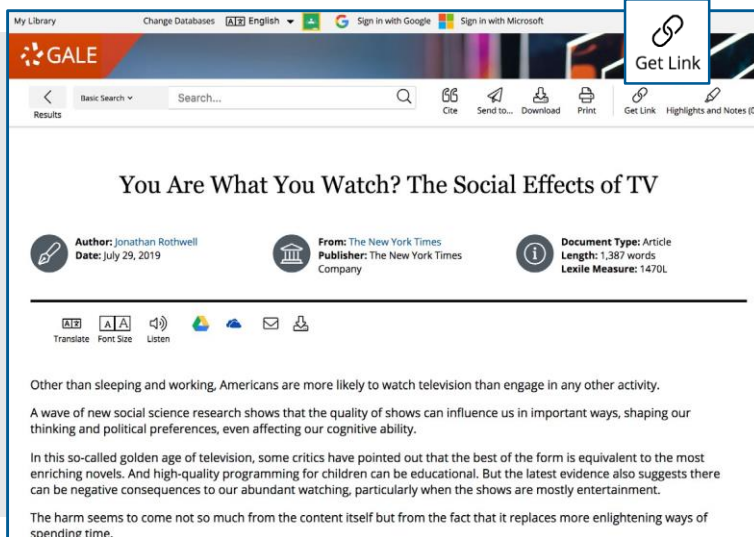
My Library Change Databases English Sign in with Google Sign in with Microsoft

GALE

Get Link

Results Basic Search Search... Cite Send to... Download Print Get Link Highlights and Notes (0

You Are What You Watch? The Social Effects of TV

Author: Jonathan Rothwell
Date: July 29, 2019

From: The New York Times
Publisher: The New York Times Company

Document Type: Article
Length: 1,387 words
Lexile Measure: 1470L

Translate Font Size Listen

Other than sleeping and working, Americans are more likely to watch television than engage in any other activity.

A wave of new social science research shows that the quality of shows can influence us in important ways, shaping our thinking and political preferences, even affecting our cognitive ability.

In this so-called golden age of television, some critics have pointed out that the best of the form is equivalent to the most enriching novels. And high-quality programming for children can be educational. But the latest evidence also suggests there can be negative consequences to our abundant watching, particularly when the shows are mostly entertainment.

The harm seems to come not so much from the content itself but from the fact that it replaces more enlightening ways of spending time.